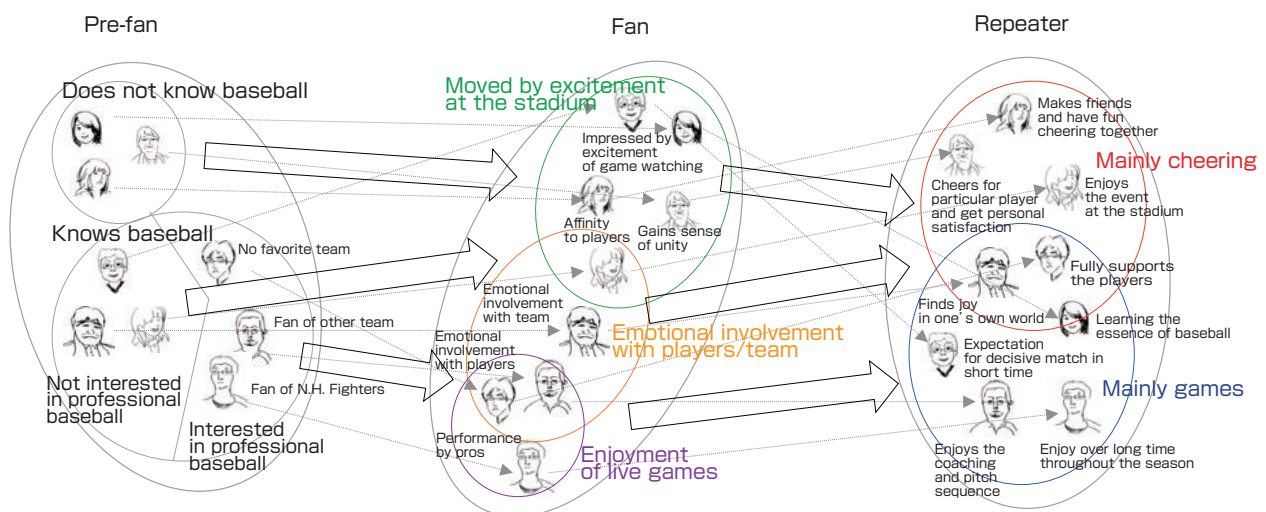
Pre-fan

Fan

Repeater

Does not know baseball

Knows baseball

No favorite team

Not interested in professional baseball

Interested in professional baseball

Fan of other team

Fan of N.H. Fighters

Moved by excitement at the stadium

Impressed by excitement of game watching

Affinity to players

Gains sense of unity

Emotional involvement with team

Emotional involvement with players

Emotional involvement with players/team

Performance by pros

Enjoyment of live games

Makes friends and have fun cheering together

Mainly cheering

Cheers for particular player and get personal satisfaction

Enjoys the event at the stadium

Fully supports the players

Finds joy in one's own world

Learning the essence of baseball

Expectation for decisive match in short time

Mainly games

Enjoys the coaching and pitch sequence

Enjoy over long time throughout the season